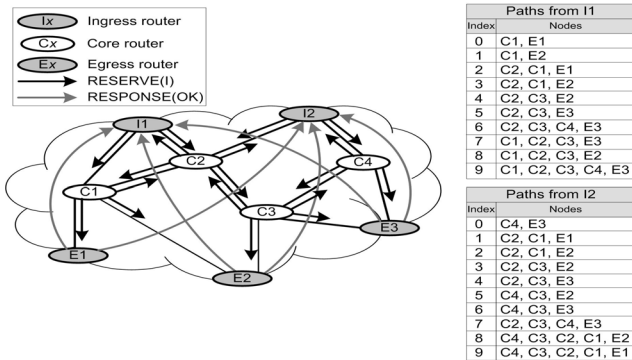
I*x* Ingress router
C*x* Core router
E*x* Egress router
RESERVE(I)
RESPONSE(OK)

I1
I2
C2
C4
C1
C3
E3
E1
E2

| Paths from I1 | |
|---|---|
| Index | Nodes |
| 0 | C1, E1 |
| 1 | C1, E2 |
| 2 | C2, C1, E1 |
| 3 | C2, C1, E2 |
| 4 | C2, C3, E2 |
| 5 | C2, C3, E3 |
| 6 | C2, C3, C4, E3 |
| 7 | C1, C2, C3, E3 |
| 8 | C1, C2, C3, E2 |
| 9 | C1, C2, C3, C4, E3 |

| Paths from I2 | |
|---|---|
| Index | Nodes |
| 0 | C4, E3 |
| 1 | C2, C1, E1 |
| 2 | C2, C1, E2 |
| 3 | C2, C3, E2 |
| 4 | C2, C3, E3 |
| 5 | C4, C3, E2 |
| 6 | C4, C3, E3 |
| 7 | C2, C3, C4, E3 |
| 8 | C4, C3, C2, C1, E2 |
| 9 | C4, C3, C2, C1, E1 |